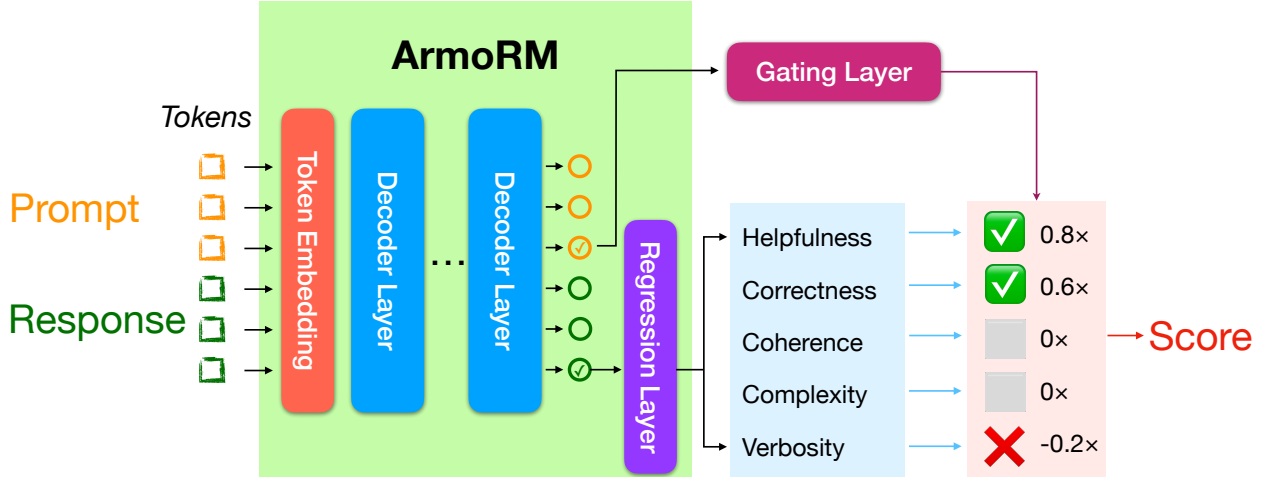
ArmoRM

Tokens

Prompt

Response

Token Embedding

Decoder Layer

...

Decoder Layer

Gating Layer

Regression Layer

Helpfulness

Correctness

Coherence

Complexity

Verbosity

0.8×

0.6×

0×

0×

-0.2×

Score